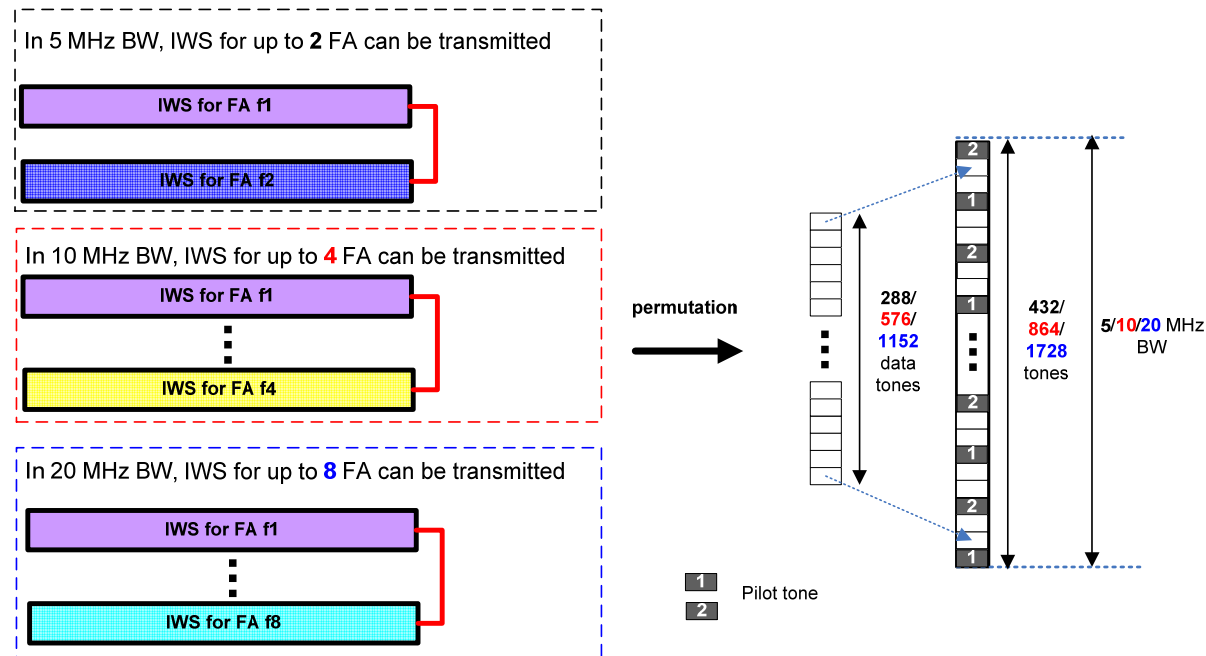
In 5 MHz BW, IWS for up to **2** FA can be transmitted

IWS for FA f1

IWS for FA f2

In 10 MHz BW, IWS for up to **4** FA can be transmitted

IWS for FA f1

IWS for FA f4

In 20 MHz BW, IWS for up to **8** FA can be transmitted

IWS for FA f1

IWS for FA f8

permutation

288/ 576/ 1152 data tones

2
1
2
1
2
1
2
1

432/ 864/ 1728 tones

5/10/20 MHz BW

1
2
Pilot tone